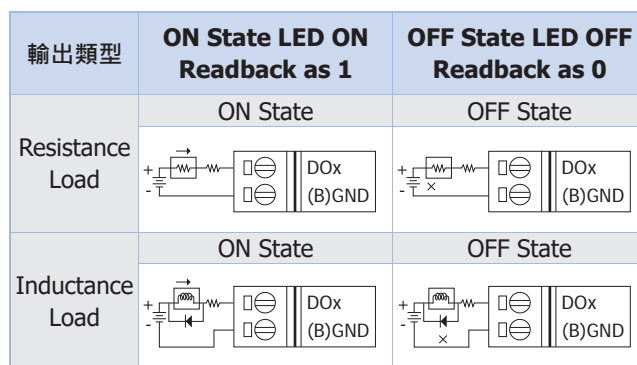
| 輸出類型 | ON State LED ON Readback as 1 | OFF State LED OFF Readback as 0 |
|---|---|---|
| | ON State | OFF State |
| Resistance Load | + - DOx (B)GND | + - × DOx (B)GND |
| | ON State | OFF State |
| Inductance Load | + - DOx (B)GND | + - × DOx (B)GND |